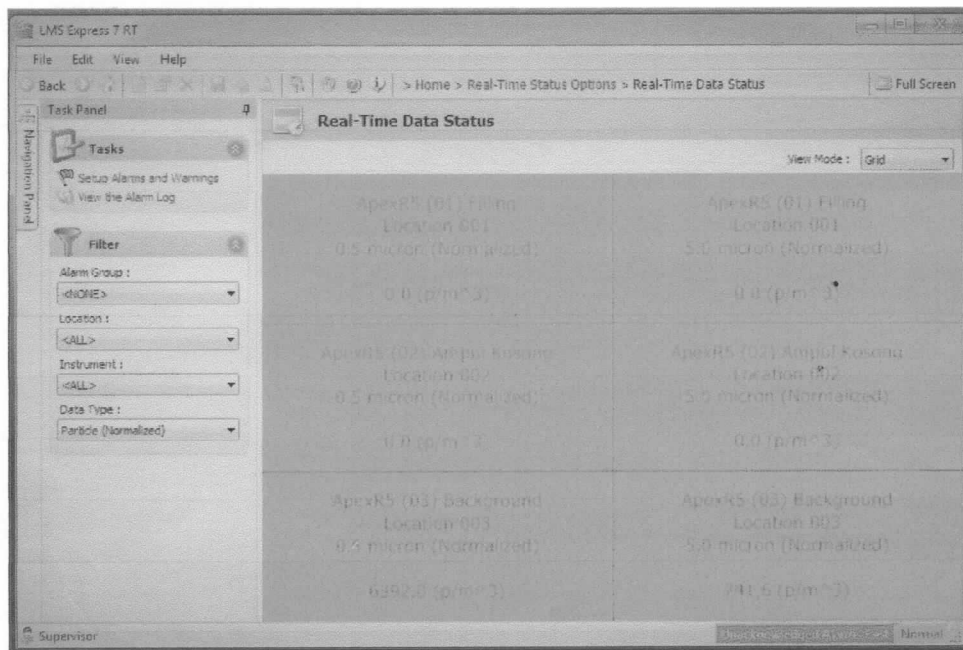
LMS Express 7 RT

File Edit View Help

Back

> Home > Real-Time Status Options > Real-Time Data Status

Full Screen

Task Panel

Navigation Panel

Tasks

Setup Alarms and Warnings

View the Alarm Log

Filter

Alarm Group :

<NONE>

Location :

<ALL>

Instrument :

<ALL>

Data Type :

Particle (Normalized)

Real-Time Data Status

View Mode : Grid

ApexR5 (01) Filling
Location 001
0.5 micron (Normalized)
0.0 (p/m^3)

ApexR5 (01) Filling
Location 001
5.0 micron (Normalized)
0.0 (p/m^3)

ApexR5 (02) Ampul Kosong
Location 002
0.5 micron (Normalized)
0.0 (p/m^3)

ApexR5 (02) Ampul Kosong
Location 002
5.0 micron (Normalized)
0.0 (p/m^3)

ApexR5 (03) Background
Location 003
0.5 micron (Normalized)
6392.0 (p/m^3)

ApexR5 (03) Background
Location 003
5.0 micron (Normalized)
741.6 (p/m^3)

Supervisor

Unacknowledged Alarms: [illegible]

Normal